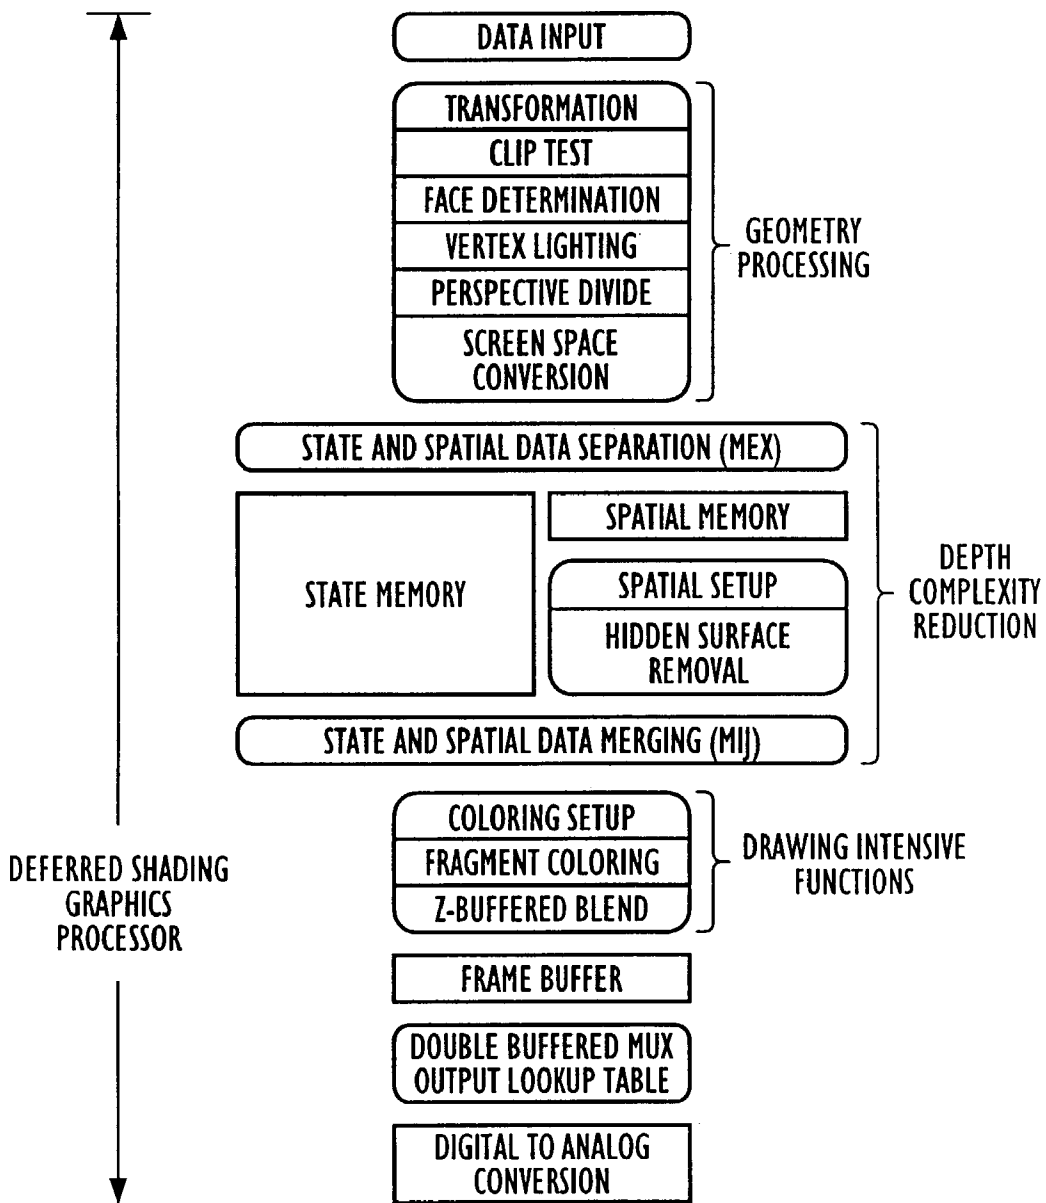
DATA INPUT

TRANSFORMATION
CLIP TEST
FACE DETERMINATION
VERTEX LIGHTING
PERSPECTIVE DIVIDE
SCREEN SPACE CONVERSION

GEOMETRY PROCESSING

STATE AND SPATIAL DATA SEPARATION (MEX)

STATE MEMORY

SPATIAL MEMORY

SPATIAL SETUP
HIDDEN SURFACE REMOVAL

DEPTH COMPLEXITY REDUCTION

STATE AND SPATIAL DATA MERGING (MIJ)

COLORING SETUP
FRAGMENT COLORING
Z-BUFFERED BLEND

DRAWING INTENSIVE FUNCTIONS

DEFERRED SHADING GRAPHICS PROCESSOR

FRAME BUFFER

DOUBLE BUFFERED MUX OUTPUT LOOKUP TABLE

DIGITAL TO ANALOG CONVERSION